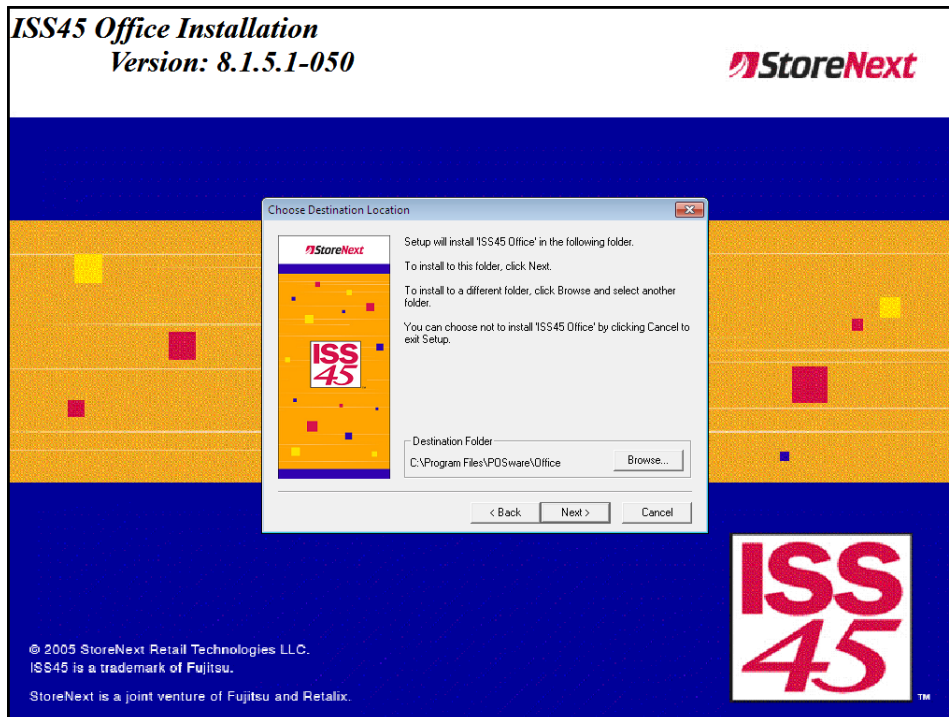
ISS45 Office Installation
Version: 8.1.5.1-050

StoreNext

Choose Destination Location

StoreNext

ISS 45

Setup will install 'ISS45 Office' in the following folder.

To install to this folder, click Next.

To install to a different folder, click Browse and select another folder.

You can choose not to install 'ISS45 Office' by clicking Cancel to exit Setup.

Destination Folder
C:\Program Files\POSware\Office

Browse...

< Back

Next >

Cancel

ISS 45

TM

© 2005 StoreNext Retail Technologies LLC.
ISS45 is a trademark of Fujitsu.

StoreNext is a joint venture of Fujitsu and Retalix.